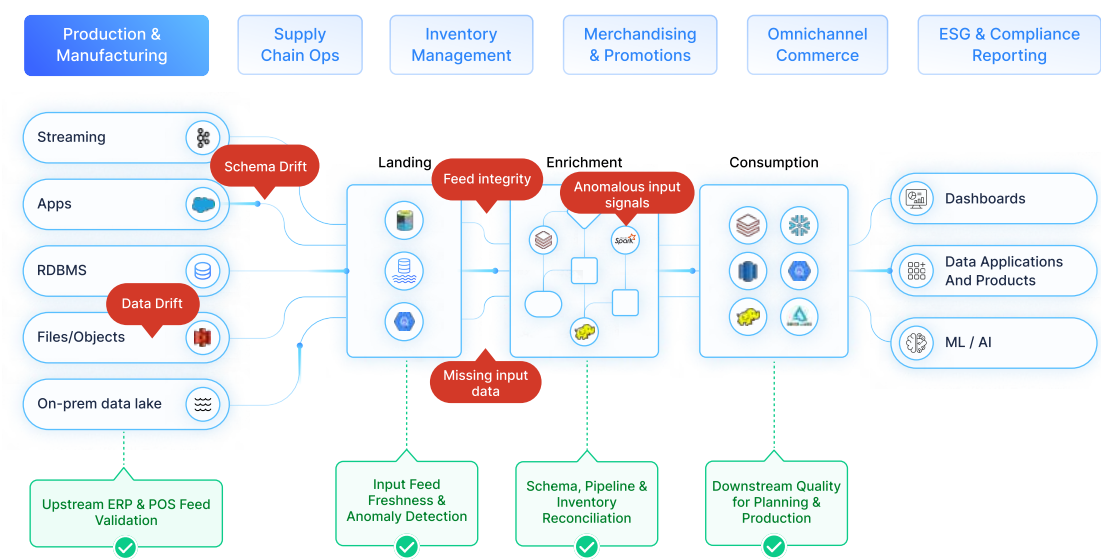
Production & Manufacturing

Supply Chain Ops

Inventory Management

Merchandising & Promotions

Omnichannel Commerce

ESG & Compliance Reporting

Streaming

Apps

RDBMS

Files/Objects

On-prem data lake

Schema Drift

Data Drift

Landing

Enrichment

Consumption

Feed integrity

Anomalous input signals

Missing input data

Spark

Dashboards

Data Applications And Products

ML / AI

Upstream ERP & POS Feed Validation

Input Feed Freshness & Anomaly Detection

Schema, Pipeline & Inventory Reconciliation

Downstream Quality for Planning & Production